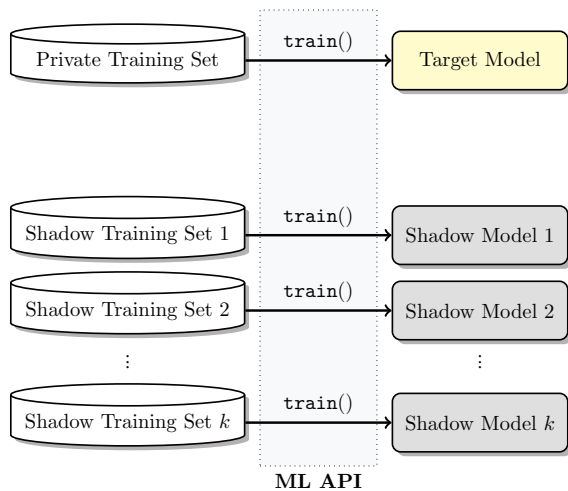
Private Training Set

train()

Target Model

Shadow Training Set 1

train()

Shadow Model 1

Shadow Training Set 2

train()

Shadow Model 2

⋮

⋮

Shadow Training Set $k$

train()

Shadow Model $k$

ML API